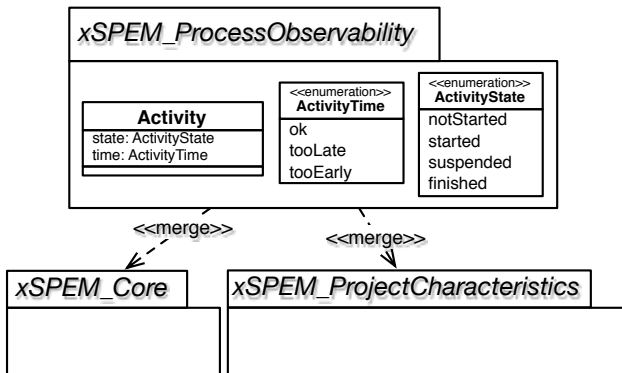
xSPEM_ProcessObservability

Activity
state: ActivityState
time: ActivityTime

<<enumeration>>
ActivityTime
ok
tooLate
tooEarly

<<enumeration>>
ActivityState
notStarted
started
suspended
finished

<<merge>>

<<merge>>

xSPEM_Core

xSPEM_ProjectCharacteristics